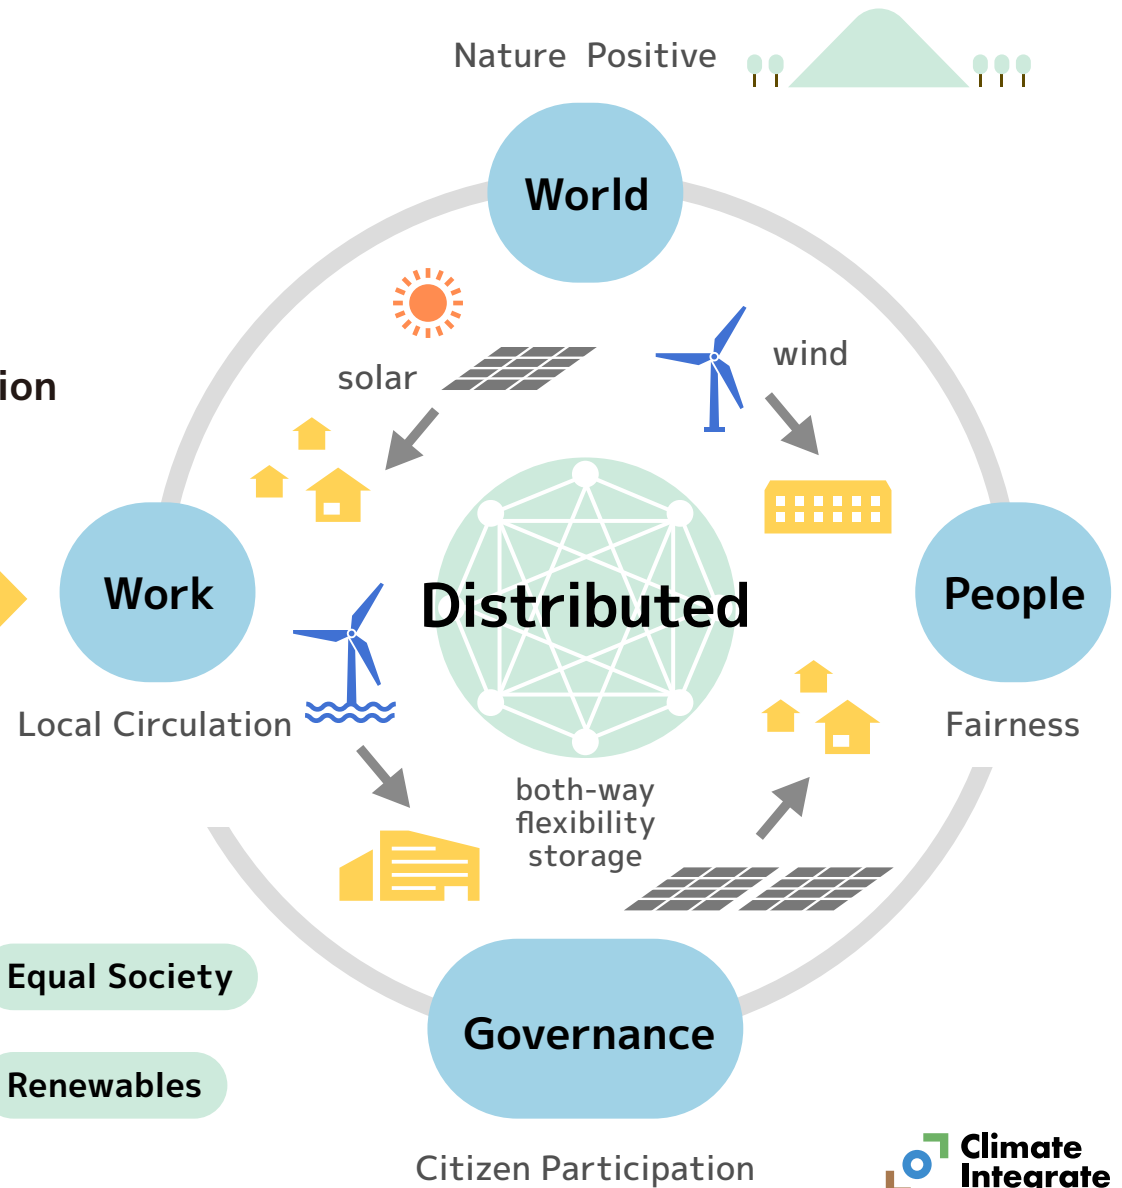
Nature Positive

World

ion

solar

wind

Work

Distributed

People

Local Circulation

Fairness

both-way
flexibility
storage

Equal Society

Renewables

Governance

Citizen Participation

Climate Integrate